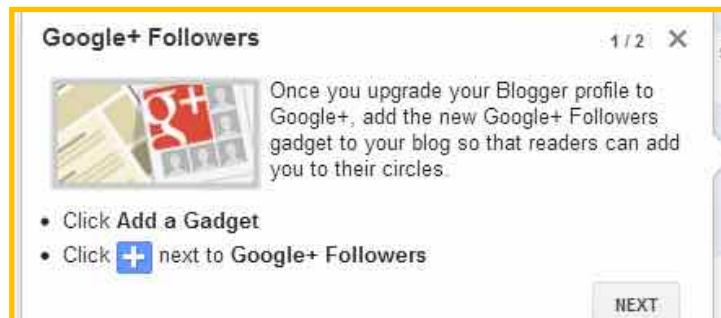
Google+ Followers

1 / 2 ✕

g+

Once you upgrade your Blogger profile to Google+, add the new Google+ Followers gadget to your blog so that readers can add you to their circles.

- Click **Add a Gadget**
- Click + next to **Google+ Followers**

NEXT